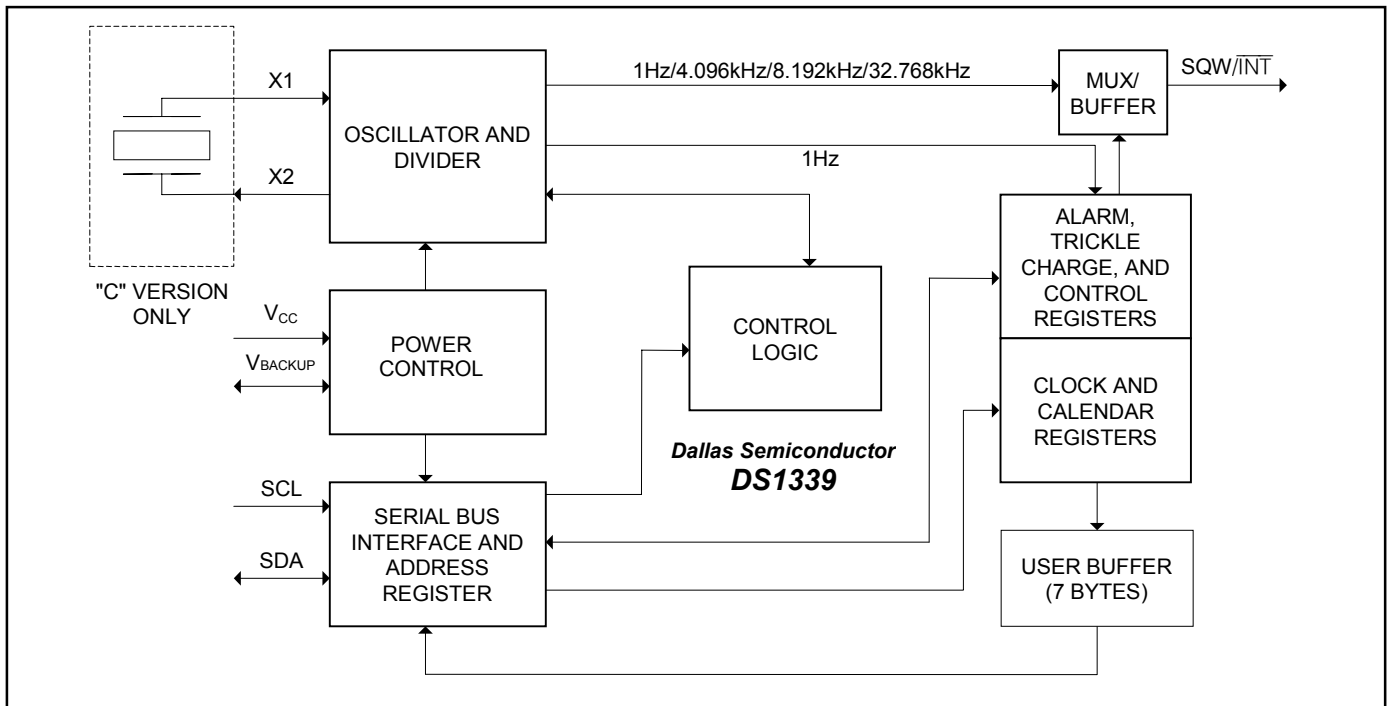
X1

X2

"C" VERSION ONLY

OSCILLATOR AND DIVIDER

1Hz/4.096kHz/8.192kHz/32.768kHz

MUX/ BUFFER

SQW/$\overline{\text{INT}}$

1Hz

ALARM, TRICKLE CHARGE, AND CONTROL REGISTERS

$V_{CC}$

$V_{BACKUP}$

POWER CONTROL

CONTROL LOGIC

CLOCK AND CALENDAR REGISTERS

Dallas Semiconductor
DS1339

SCL

SDA

SERIAL BUS INTERFACE AND ADDRESS REGISTER

USER BUFFER (7 BYTES)